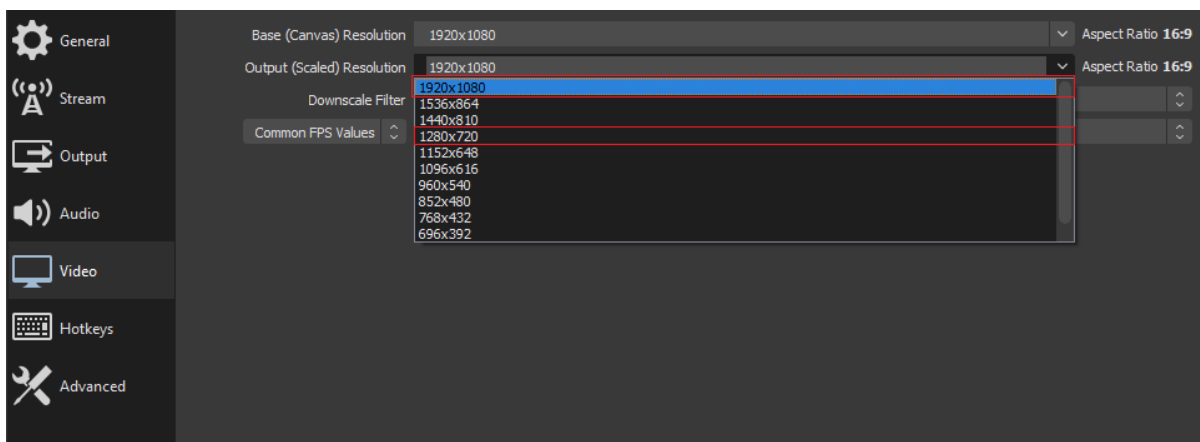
General
Stream
Output
Audio
Video
Hotkeys
Advanced

Base (Canvas) Resolution 1920x1080 Aspect Ratio 16:9
Output (Scaled) Resolution 1920x1080 Aspect Ratio 16:9
Downscale Filter
Common FPS Values

1920x1080
1536x864
1440x810
1280x720
1152x648
1096x616
960x540
852x480
768x432
696x392